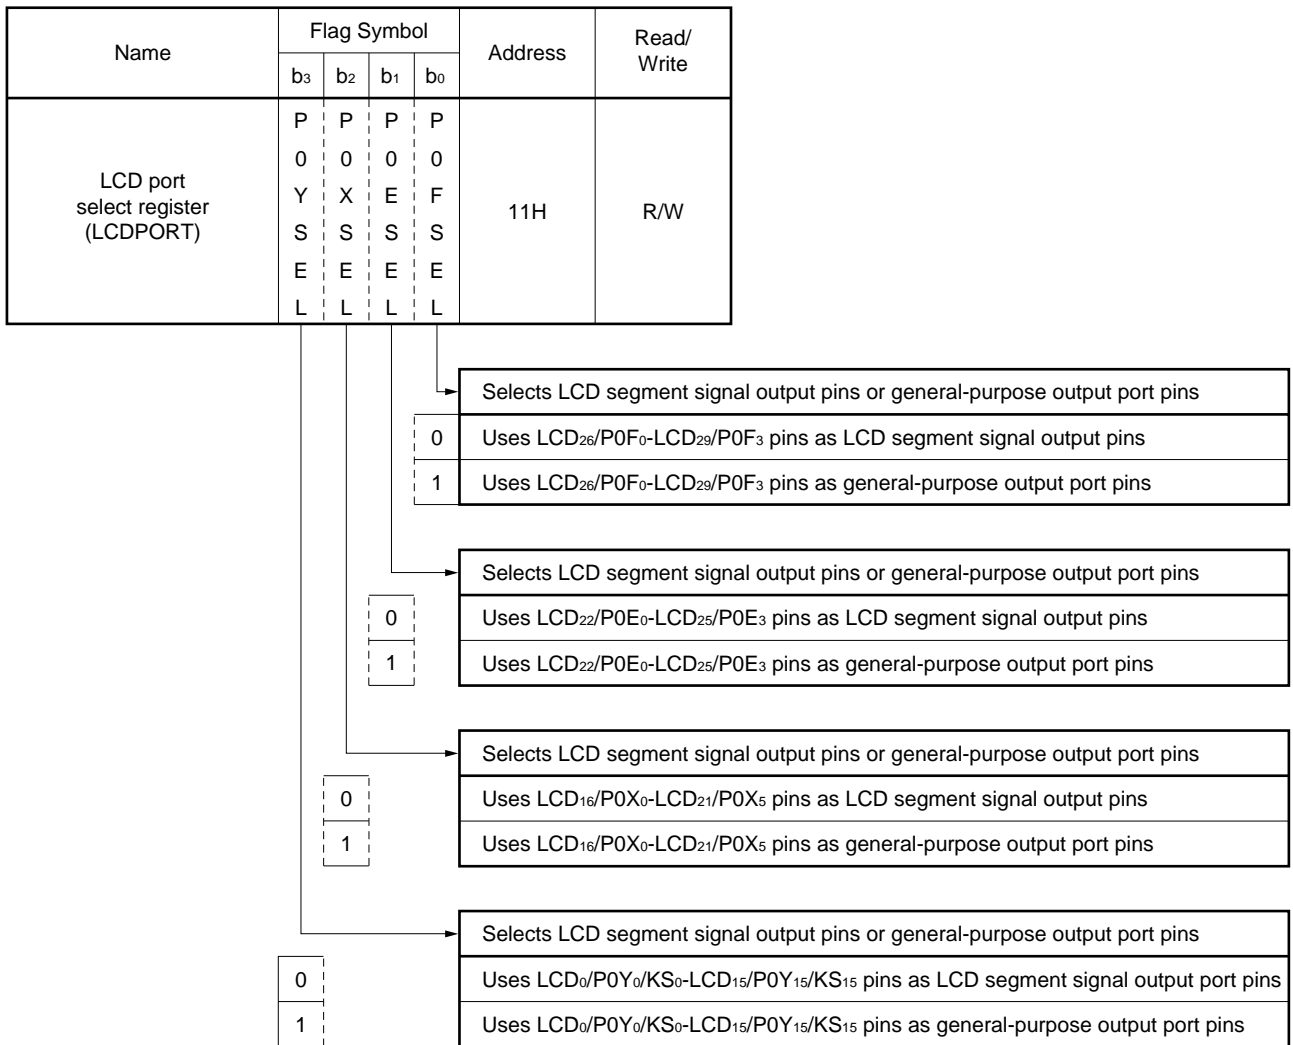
| Name | Flag Symbol b$_3$ | b$_2$ | b$_1$ | b$_0$ | Address | Read/ Write |
|---|---|---|---|---|---|---|
| LCD port select register (LCDPORT) | P 0 Y S E L | P 0 X S E L | P 0 E S E L | P 0 F S E L | 11H | R/W |

Selects LCD segment signal output pins or general-purpose output port pins

0 Uses LCD$_{26}$/P0F$_0$-LCD$_{29}$/P0F$_3$ pins as LCD segment signal output pins

1 Uses LCD$_{26}$/P0F$_0$-LCD$_{29}$/P0F$_3$ pins as general-purpose output port pins

Selects LCD segment signal output pins or general-purpose output port pins

0 Uses LCD$_{22}$/P0E$_0$-LCD$_{25}$/P0E$_3$ pins as LCD segment signal output pins

1 Uses LCD$_{22}$/P0E$_0$-LCD$_{25}$/P0E$_3$ pins as general-purpose output port pins

Selects LCD segment signal output pins or general-purpose output port pins

0 Uses LCD$_{16}$/P0X$_0$-LCD$_{21}$/P0X$_5$ pins as LCD segment signal output pins

1 Uses LCD$_{16}$/P0X$_0$-LCD$_{21}$/P0X$_5$ pins as general-purpose output port pins

Selects LCD segment signal output pins or general-purpose output port pins

0 Uses LCD$_0$/P0Y$_0$/KS$_0$-LCD$_{15}$/P0Y$_{15}$/KS$_{15}$ pins as LCD segment signal output port pins

1 Uses LCD$_0$/P0Y$_0$/KS$_0$-LCD$_{15}$/P0Y$_{15}$/KS$_{15}$ pins as general-purpose output port pins